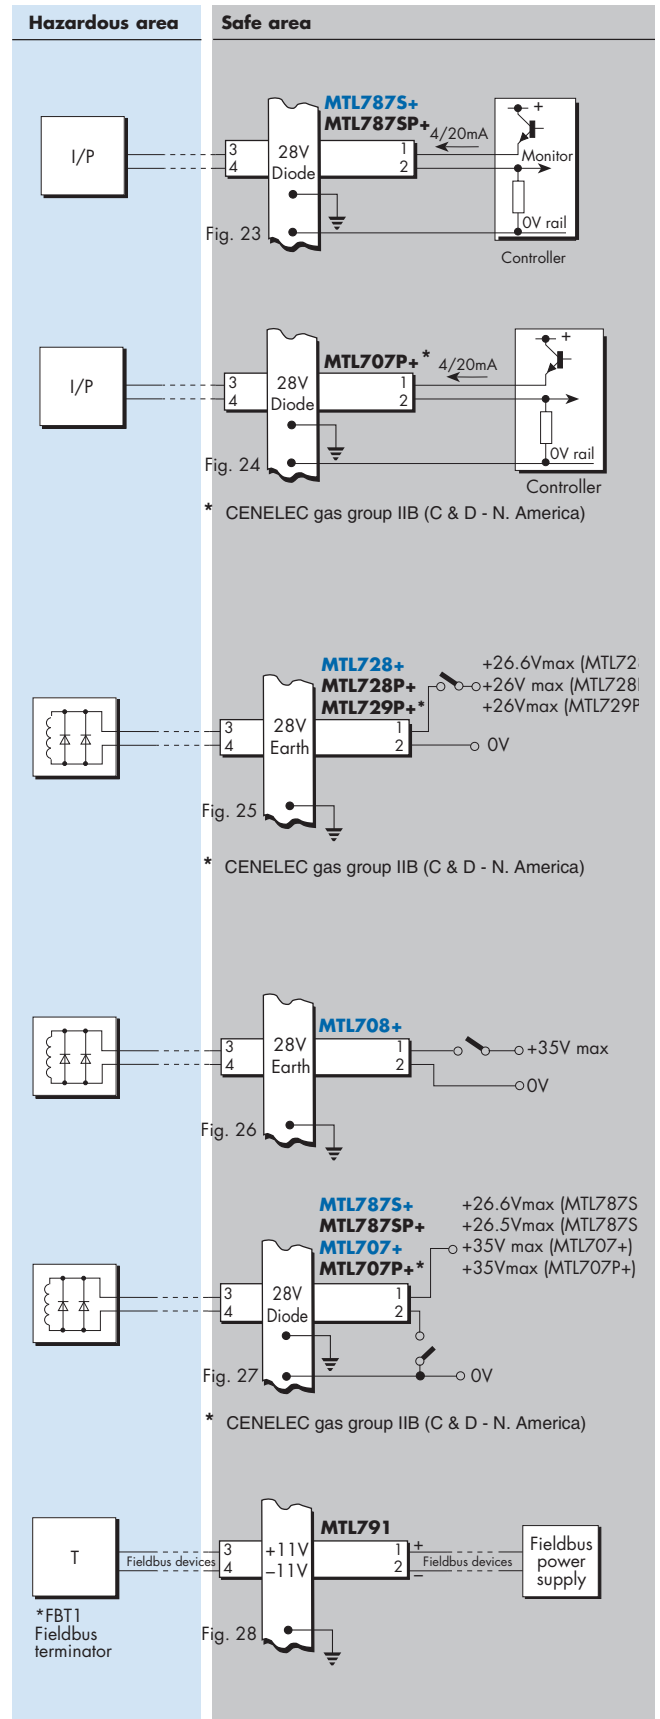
Hazardous area

Safe area

I/P

3
4

28V
Diode

MTL787S+
MTL787SP+

4/20mA

1
2

+

Monitor

0V rail

Controller

Fig. 23

I/P

3
4

28V
Diode

MTL707P+*

4/20mA

1
2

+

0V rail

Controller

Fig. 24

* CENELEC gas group IIB (C & D - N. America)

3
4

28V
Earth

MTL728+
MTL728P+
MTL729P+*

1
2

+26.6Vmax (MTL72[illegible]
+26V max (MTL728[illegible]
+26Vmax (MTL729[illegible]

0V

Fig. 25

* CENELEC gas group IIB (C & D - N. America)

3
4

28V
Earth

MTL708+

1
2

+35V max

0V

Fig. 26

3
4

28V
Diode

MTL787S+
MTL787SP+
MTL707+
MTL707P+*

1
2

+26.6Vmax (MTL787S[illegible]
+26.5Vmax (MTL787S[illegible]
+35V max (MTL707+)
+35Vmax (MTL707P+)

0V

Fig. 27

* CENELEC gas group IIB (C & D - N. America)

T

*FBT1
Fieldbus
terminator

Fieldbus devices

3
4

+11V
−11V

MTL791

1
2

+
−

Fieldbus devices

Fieldbus
power
supply

Fig. 28